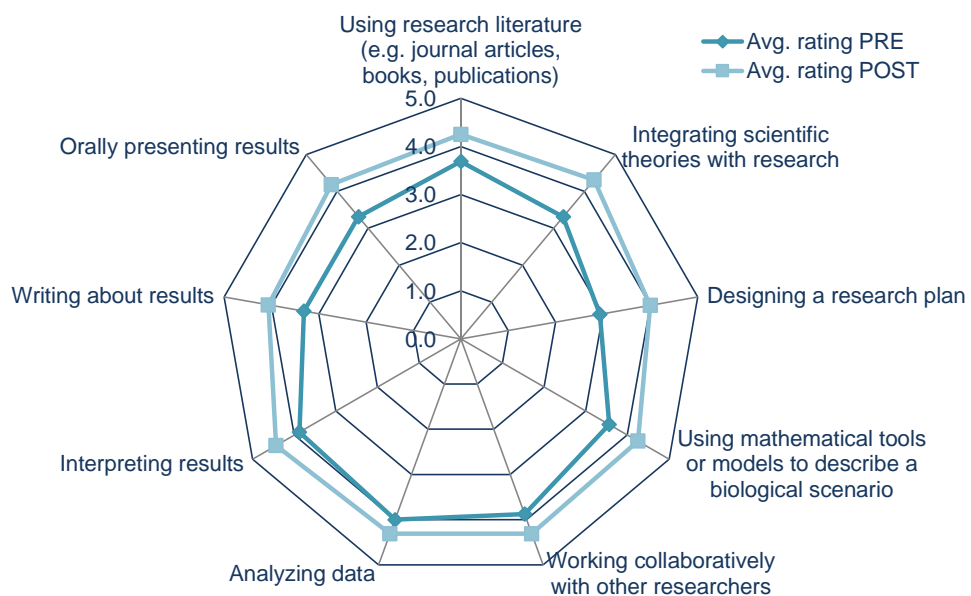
Using research literature (e.g. journal articles, books, publications)

Avg. rating PRE
Avg. rating POST

5.0
4.0
3.0
2.0
1.0
0.0

Orally presenting results

Integrating scientific theories with research

Writing about results

Designing a research plan

Interpreting results

Using mathematical tools or models to describe a biological scenario

Analyzing data

Working collaboratively with other researchers